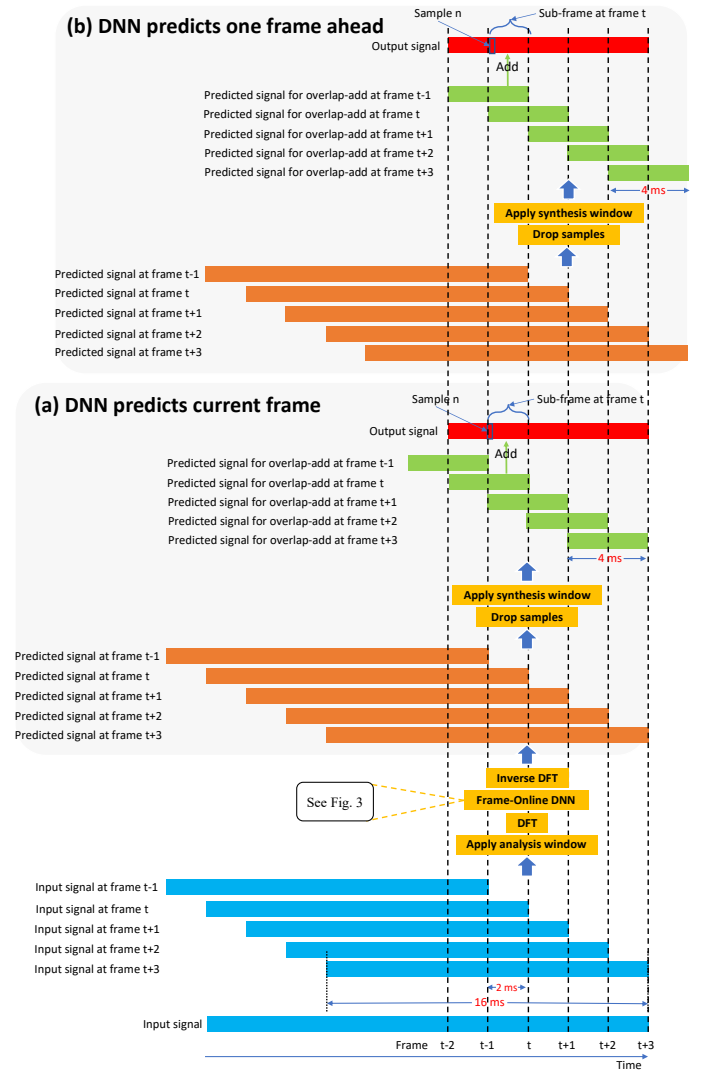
(b) DNN predicts one frame ahead

Sample n

Sub-frame at frame t

Output signal

Add

Predicted signal for overlap-add at frame t-1
Predicted signal for overlap-add at frame t
Predicted signal for overlap-add at frame t+1
Predicted signal for overlap-add at frame t+2
Predicted signal for overlap-add at frame t+3

4 ms

Apply synthesis window
Drop samples

Predicted signal at frame t-1
Predicted signal at frame t
Predicted signal at frame t+1
Predicted signal at frame t+2
Predicted signal at frame t+3

(a) DNN predicts current frame

Sample n

Sub-frame at frame t

Output signal

Add

Predicted signal for overlap-add at frame t-1
Predicted signal for overlap-add at frame t
Predicted signal for overlap-add at frame t+1
Predicted signal for overlap-add at frame t+2
Predicted signal for overlap-add at frame t+3

4 ms

Apply synthesis window
Drop samples

Predicted signal at frame t-1
Predicted signal at frame t
Predicted signal at frame t+1
Predicted signal at frame t+2
Predicted signal at frame t+3

Inverse DFT
See Fig. 3
Frame-Online DNN
DFT
Apply analysis window

Input signal at frame t-1
Input signal at frame t
Input signal at frame t+1
Input signal at frame t+2
Input signal at frame t+3

2 ms
16 ms

Input signal

Frame t-2 t-1 t t+1 t+2 t+3

Time